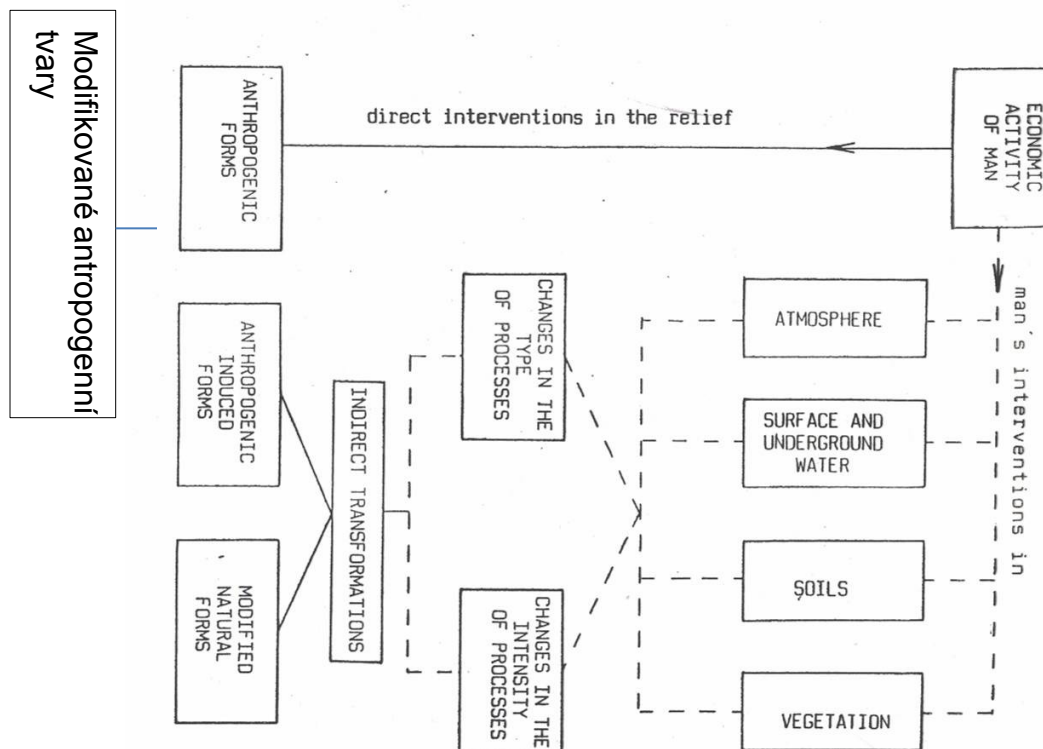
Modifikované antropogenní tvary

ANTHROPOGENIC FORMS

direct interventions in the relief

ECONOMIC ACTIVITY OF MAN

man´s interventions in

ANTHROPOGENIC INDUCED FORMS

MODIFIED NATURAL FORMS

INDIRECT TRANSFORMATIONS

CHANGES IN THE TYPE OF PROCESSES

CHANGES IN THE INTENSITY OF PROCESSES

ATMOSPHERE

SURFACE AND UNDERGROUND WATER

SOILS

VEGETATION